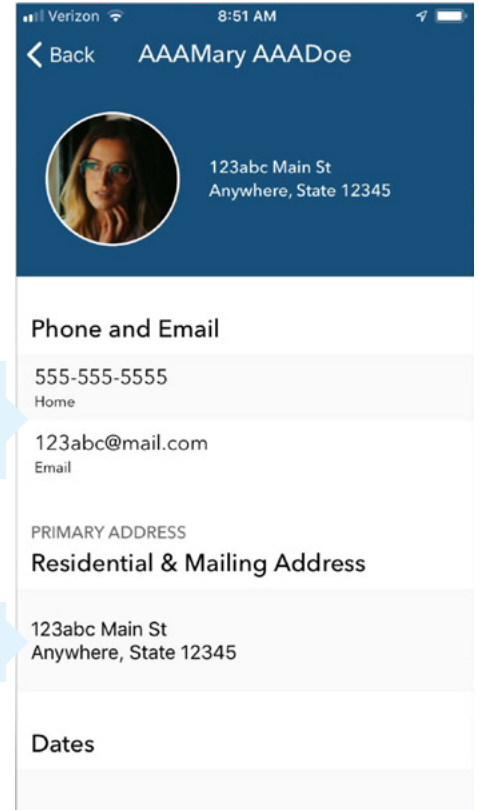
Verizon 8:51 AM

Back AAAMary AAADoe

123abc Main St
Anywhere, State 12345

Phone and Email

555-555-5555
Home

123abc@mail.com
Email

PRIMARY ADDRESS
Residential & Mailing Address

123abc Main St
Anywhere, State 12345

Dates